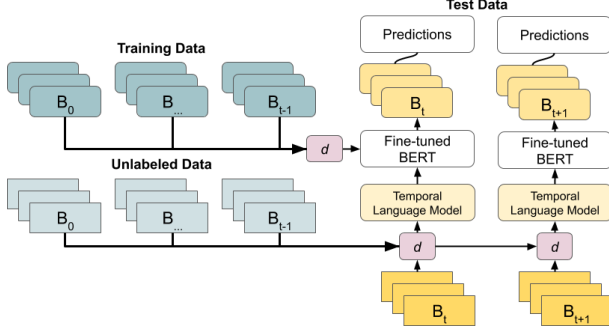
Test Data

Training Data

Predictions

Predictions

$B_0$

$B_{...}$

$B_{t-1}$

$B_t$

$B_{t+1}$

$d$

Fine-tuned BERT

Fine-tuned BERT

Unlabeled Data

Temporal Language Model

Temporal Language Model

$B_0$

$B_{...}$

$B_{t-1}$

$d$

$d$

$B_t$

$B_{t+1}$